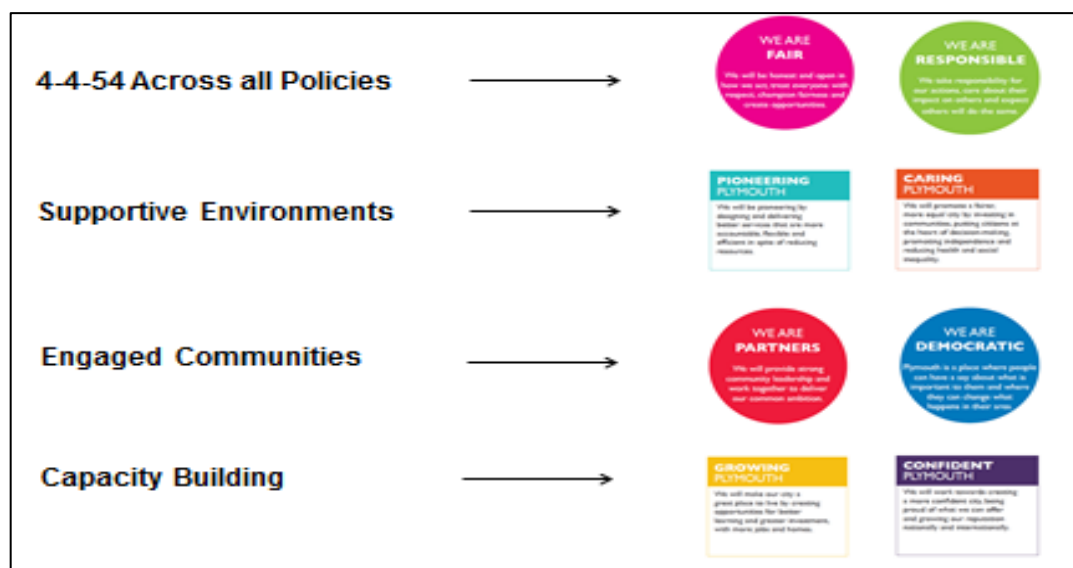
4-4-54 Across all Policies

WE ARE
FAIR
We will be honest and open in how we act, treat everyone with respect, champion fairness and create opportunities.

WE ARE
RESPONSIBLE
We take responsibility for our actions, care about their impact on others and expect others will do the same.

Supportive Environments

PIONEERING
PLYMOUTH
We will be pioneering by designing and delivering better services that are more accountable, flexible and efficient in spite of reducing resources.

CARING
PLYMOUTH
We will promote a fairer, more equal city by investing in communities, putting citizens at the heart of decision-making, promoting independence and reducing health and social inequality.

Engaged Communities

WE ARE
PARTNERS
We will provide strong community leadership and work together to deliver our common ambition.

WE ARE
DEMOCRATIC
Plymouth is a place where people can have a say about what is important to them and where they can change what happens in their area.

Capacity Building

GROWING
PLYMOUTH
We will make our city a great place to live by creating opportunities for better learning and greater investment, with more jobs and homes.

CONFIDENT
PLYMOUTH
We will work towards creating a more confident city, being proud of what we can offer and growing our reputation nationally and internationally.